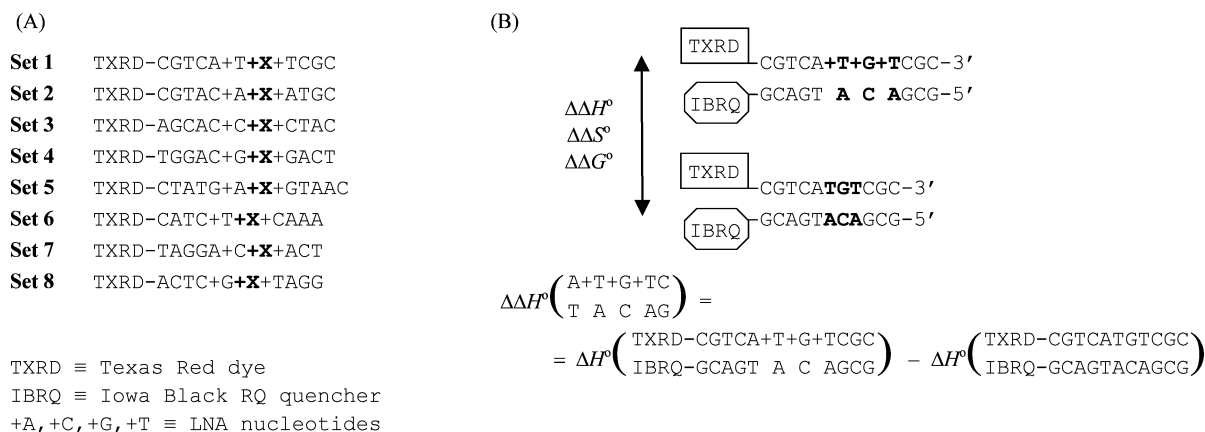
(A)

Set 1 TXRD-CGTCA+T**+X**+TCGC
Set 2 TXRD-CGTAC+A**+X**+ATGC
Set 3 TXRD-AGCAC+C**+X**+CTAC
Set 4 TXRD-TGGAC+G**+X**+GACT
Set 5 TXRD-CTATG+A**+X**+GTAAC
Set 6 TXRD-CATC+T**+X**+CAAA
Set 7 TXRD-TAGGA+C**+X**+ACT
Set 8 TXRD-ACTC+G**+X**+TAGG

TXRD ≡ Texas Red dye
IBRQ ≡ Iowa Black RQ quencher
+A,+C,+G,+T ≡ LNA nucleotides

(B)

$\Delta\Delta H^o$
$\Delta\Delta S^o$
$\Delta\Delta G^o$

TXRD -CGTCA**+T+G+T**CGC-3′
IBRQ -GCAGT **A C A**GCG-5′

TXRD -CGTCA**TGT**CGC-3′
IBRQ -GCAGT**ACA**GCG-5′

$\Delta\Delta H^o\begin{pmatrix}\text{A+T+G+TC}\\\text{T A C AG}\end{pmatrix} =$
$= \Delta H^o\begin{pmatrix}\text{TXRD-CGTCA+T+G+TCGC}\\\text{IBRQ-GCAGT A C AGCG}\end{pmatrix} - \Delta H^o\begin{pmatrix}\text{TXRD-CGTCATGTCGC}\\\text{IBRQ-GCAGTACAGCG}\end{pmatrix}$